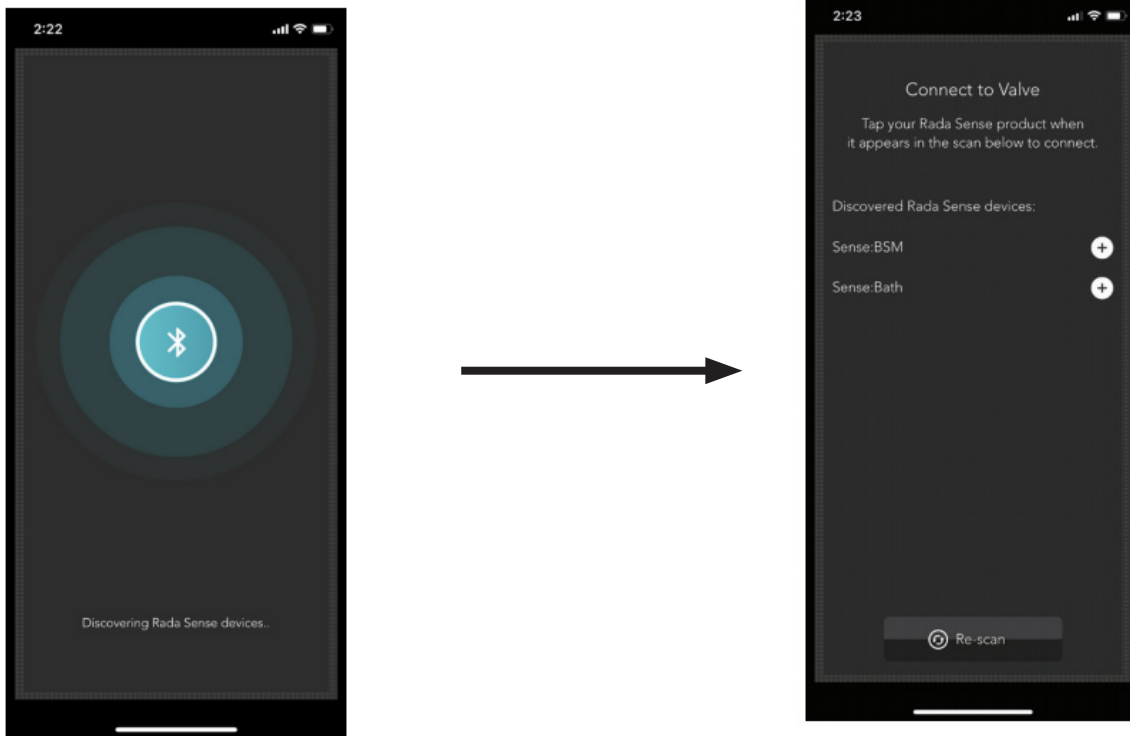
2:22

Discovering Rada Sense devices..

2:23

Connect to Valve

Tap your Rada Sense product when it appears in the scan below to connect.

Discovered Rada Sense devices:

Sense:BSM

Sense:Bath

Re-scan